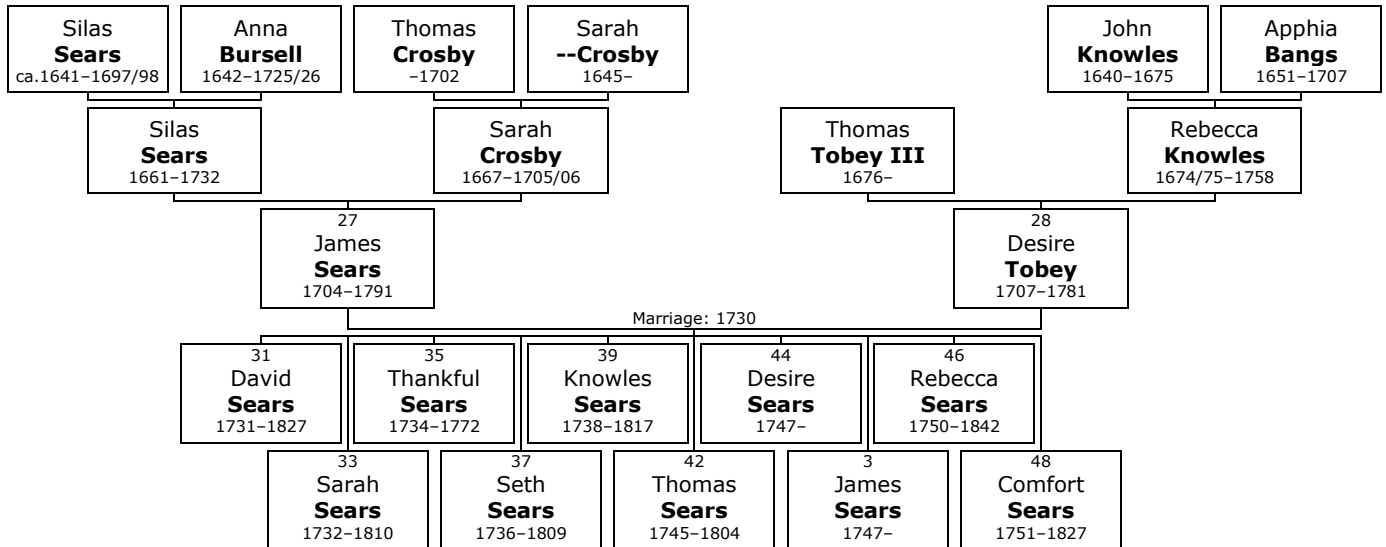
Silas
**Sears**
ca.1641–1697/98

Anna
**Bursell**
1642–1725/26

Thomas
**Crosby**
–1702

Sarah
**--Crosby**
1645–

John
**Knowles**
1640–1675

Apphia
**Bangs**
1651–1707

Silas
**Sears**
1661–1732

Sarah
**Crosby**
1667–1705/06

Thomas
**Tobey III**
1676–

Rebecca
**Knowles**
1674/75–1758

27
James
**Sears**
1704–1791

28
Desire
**Tobey**
1707–1781

Marriage: 1730

31
David
**Sears**
1731–1827

35
Thankful
**Sears**
1734–1772

39
Knowles
**Sears**
1738–1817

44
Desire
**Sears**
1747–

46
Rebecca
**Sears**
1750–1842

33
Sarah
**Sears**
1732–1810

37
Seth
**Sears**
1736–1809

42
Thomas
**Sears**
1745–1804

3
James
**Sears**
1747–

48
Comfort
**Sears**
1751–1827